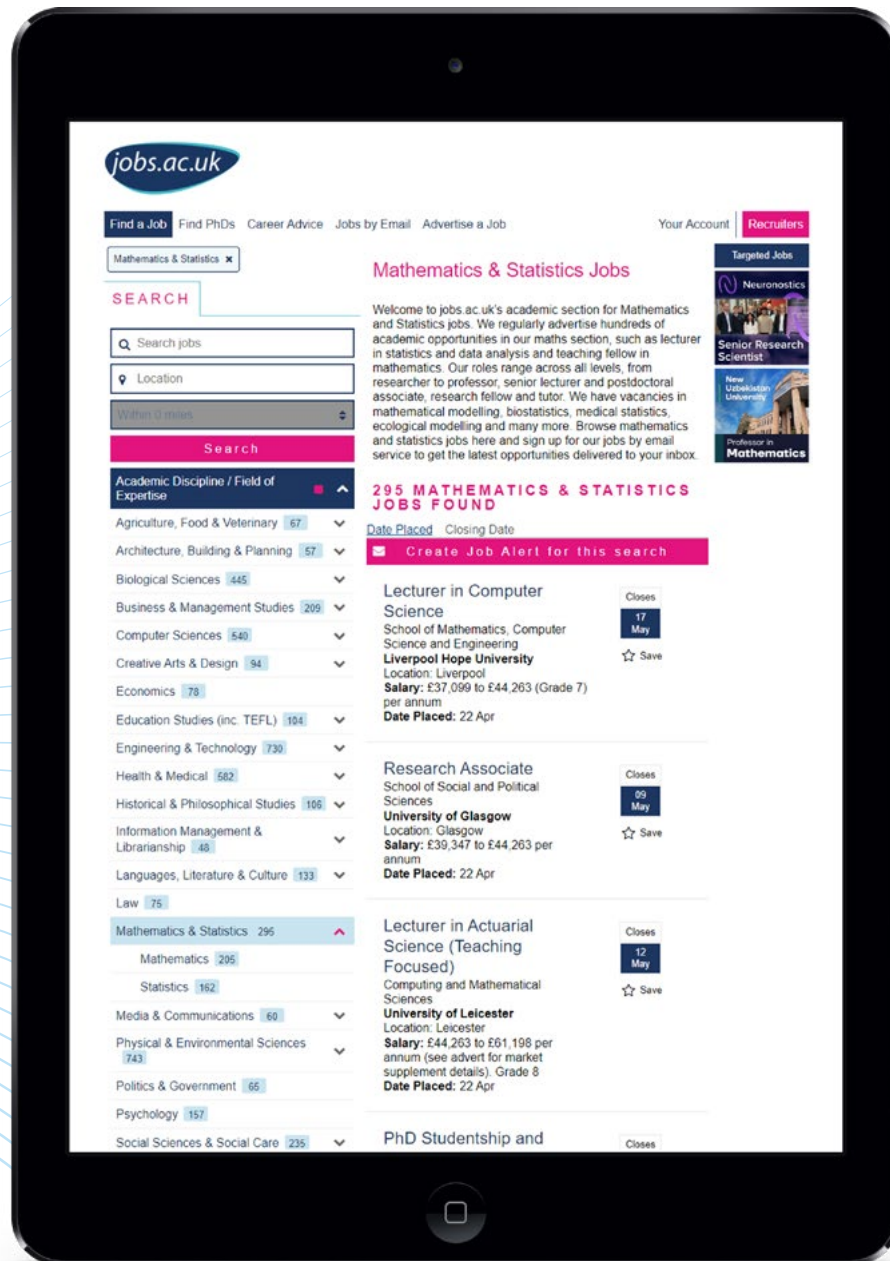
jobs.ac.uk

Find a Job Find PhDs Career Advice Jobs by Email Advertise a Job Your Account Recruiters

Mathematics & Statistics ×

SEARCH

Search jobs

Location

Within 0 miles

Search

Academic Discipline / Field of Expertise

Agriculture, Food & Veterinary 67
Architecture, Building & Planning 57
Biological Sciences 445
Business & Management Studies 209
Computer Sciences 540
Creative Arts & Design 94
Economics 78
Education Studies (inc. TEFL) 104
Engineering & Technology 730
Health & Medical 582
Historical & Philosophical Studies 106
Information Management & Librarianship 48
Languages, Literature & Culture 133
Law 75
Mathematics & Statistics 296
Mathematics 205
Statistics 162
Media & Communications 60
Physical & Environmental Sciences 743
Politics & Government 65
Psychology 157
Social Sciences & Social Care 235

Mathematics & Statistics Jobs

Welcome to jobs.ac.uk's academic section for Mathematics and Statistics jobs. We regularly advertise hundreds of academic opportunities in our maths section, such as lecturer in statistics and data analysis and teaching fellow in mathematics. Our roles range across all levels, from researcher to professor, senior lecturer and postdoctoral associate, research fellow and tutor. We have vacancies in mathematical modelling, biostatistics, medical statistics, ecological modelling and many more. Browse mathematics and statistics jobs here and sign up for our jobs by email service to get the latest opportunities delivered to your inbox.

295 MATHEMATICS & STATISTICS JOBS FOUND

Date Placed Closing Date

Create Job Alert for this search

Lecturer in Computer Science
School of Mathematics, Computer Science and Engineering
Liverpool Hope University
Location: Liverpool
Salary: £37,099 to £44,263 (Grade 7) per annum
Date Placed: 22 Apr
Closes 17 May
Save

Research Associate
School of Social and Political Sciences
University of Glasgow
Location: Glasgow
Salary: £39,347 to £44,263 per annum
Date Placed: 22 Apr
Closes 09 May
Save

Lecturer in Actuarial Science (Teaching Focused)
Computing and Mathematical Sciences
University of Leicester
Location: Leicester
Salary: £44,263 to £61,198 per annum (see advert for market supplement details). Grade 8
Date Placed: 22 Apr
Closes 12 May
Save

PhD Studentship and
Closes

Targeted Jobs
Neuronostics
Senior Research Scientist
New Uzbekistan University
Professor in Mathematics